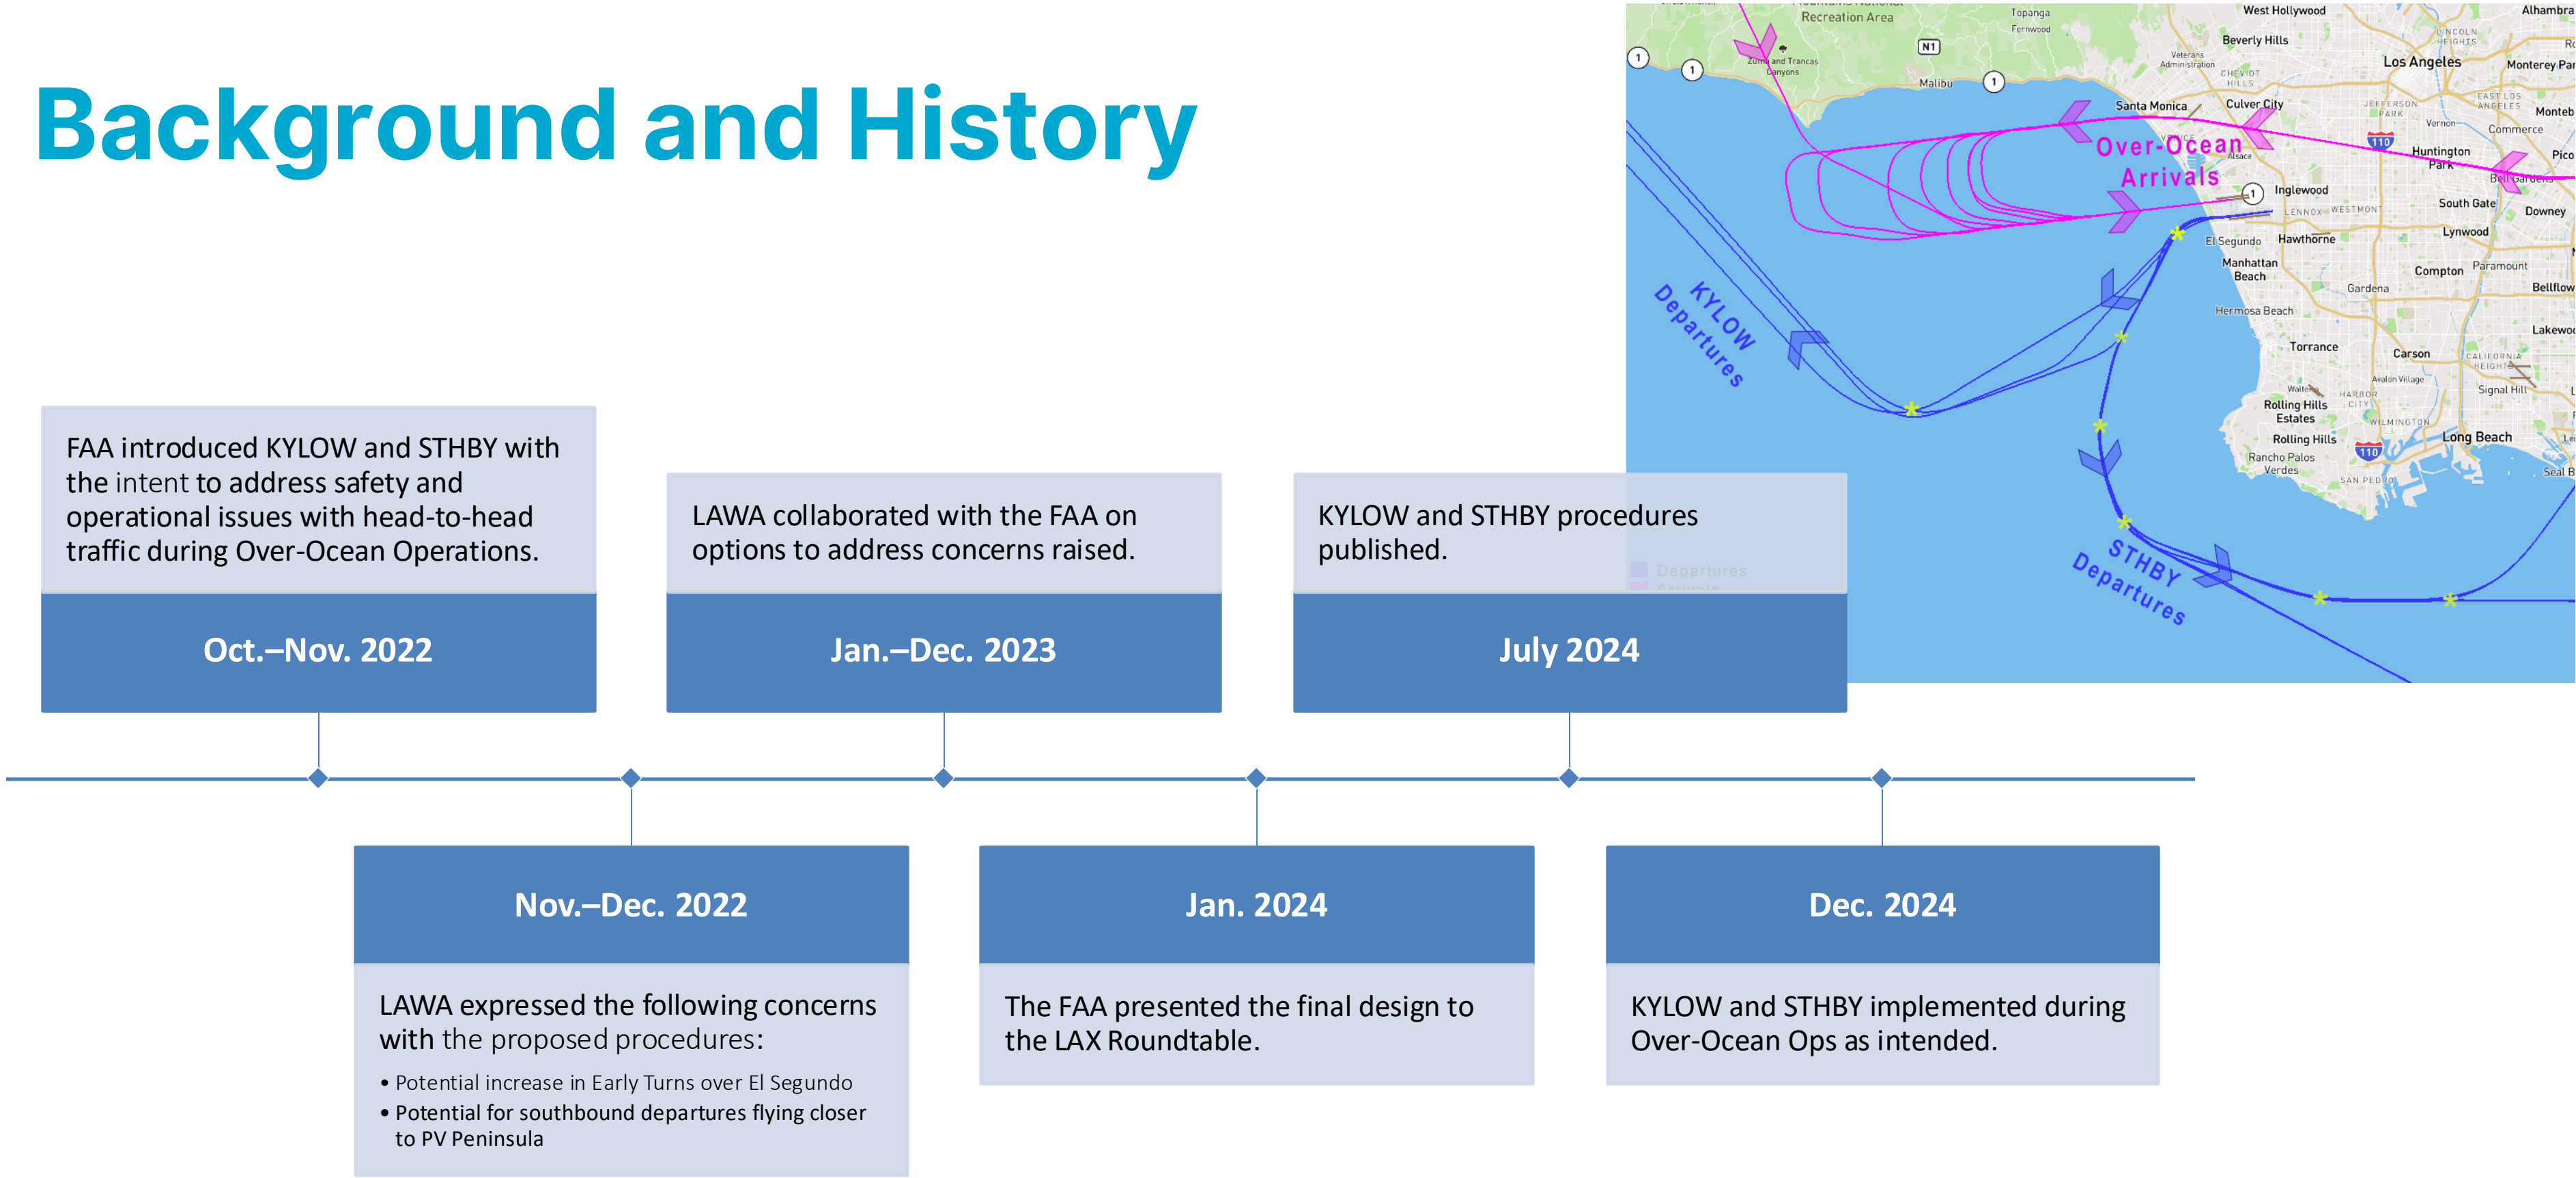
Background and History

FAA introduced KYLOW and STHBY with the intent to address safety and operational issues with head-to-head traffic during Over-Ocean Operations.

Oct.–Nov. 2022

LAWA collaborated with the FAA on options to address concerns raised.

Jan.–Dec. 2023

KYLOW and STHBY procedures published.

July 2024

Nov.–Dec. 2022

LAWA expressed the following concerns with the proposed procedures:

• Potential increase in Early Turns over El Segundo
• Potential for southbound departures flying closer to PV Peninsula

Jan. 2024

The FAA presented the final design to the LAX Roundtable.

Dec. 2024

KYLOW and STHBY implemented during Over-Ocean Ops as intended.

Recreation Area Topanga Fernwood West Hollywood Beverly Hills Alhambra Los Angeles Monterey Park Zuma and Trancas Canyons Malibu Veterans Administration Cheviot Hills Santa Monica Culver City Jefferson Park Lincoln Heights East Los Angeles Vernon Commerce Montebello Huntington Park Pico Bell Gardens Over-Ocean Arrivals Alsace Inglewood Lennox Westmont South Gate Downey Lynwood El Segundo Hawthorne Manhattan Beach Compton Paramount Gardena Bellflower Hermosa Beach KYLOW Departures Torrance Carson Lakewood California Heights Avalon Village Signal Hill Walteria Harbor City Rolling Hills Estates Wilmington Rolling Hills Long Beach Rancho Palos Verdes San Pedro Seal Beach STHBY Departures Departures Arrivals N1 1 110